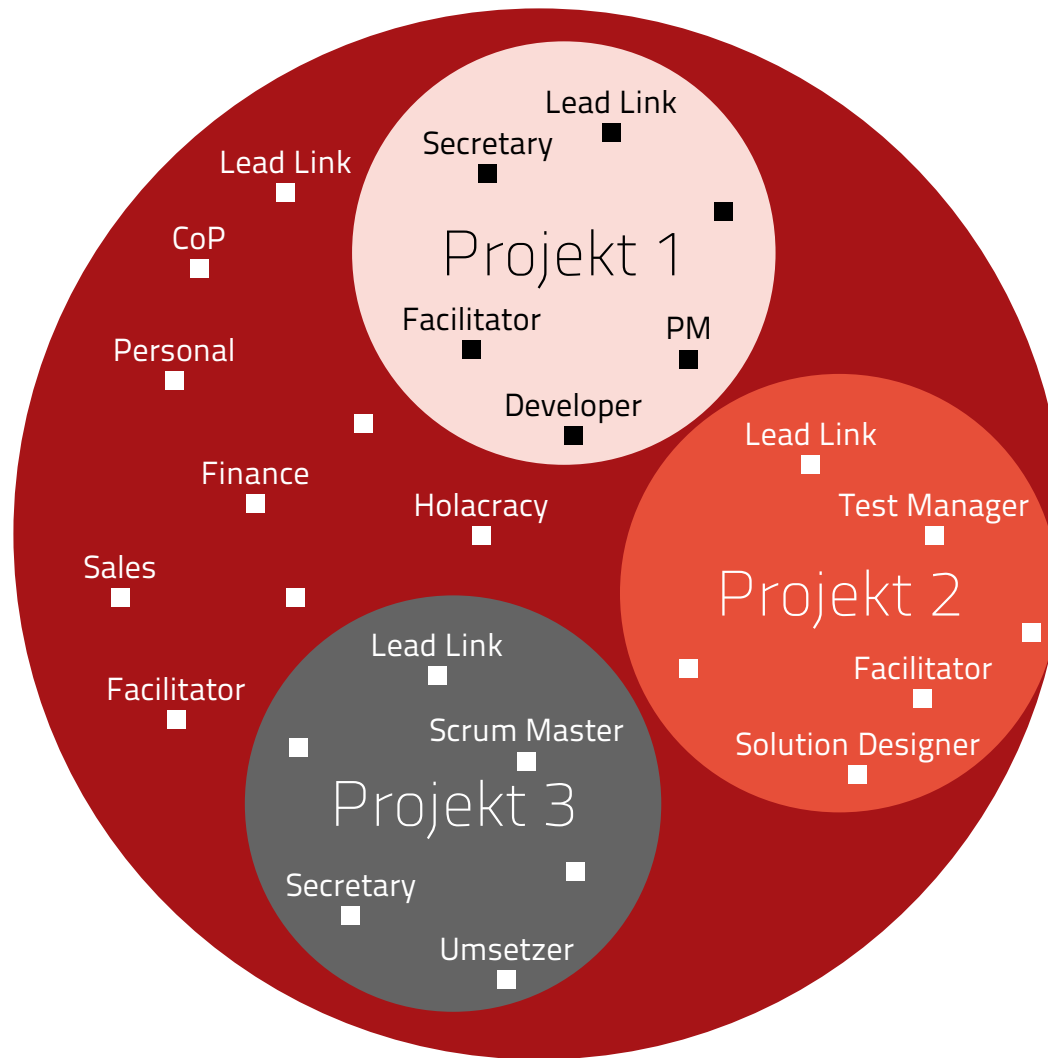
Lead Link

Secretary

Projekt 1

Facilitator

PM

Developer

Lead Link

CoP

Personal

Finance

Holacracy

Sales

Facilitator

Lead Link

Test Manager

Projekt 2

Facilitator

Solution Designer

Lead Link

Scrum Master

Projekt 3

Secretary

Umsetzer